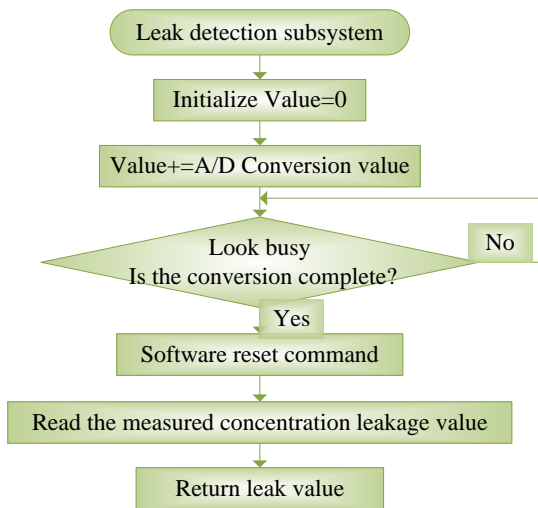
Leak detection subsystem

Initialize Value=0

Value+=A/D Conversion value

Look busy
Is the conversion complete?

No

Yes

Software reset command

Read the measured concentration leakage value

Return leak value